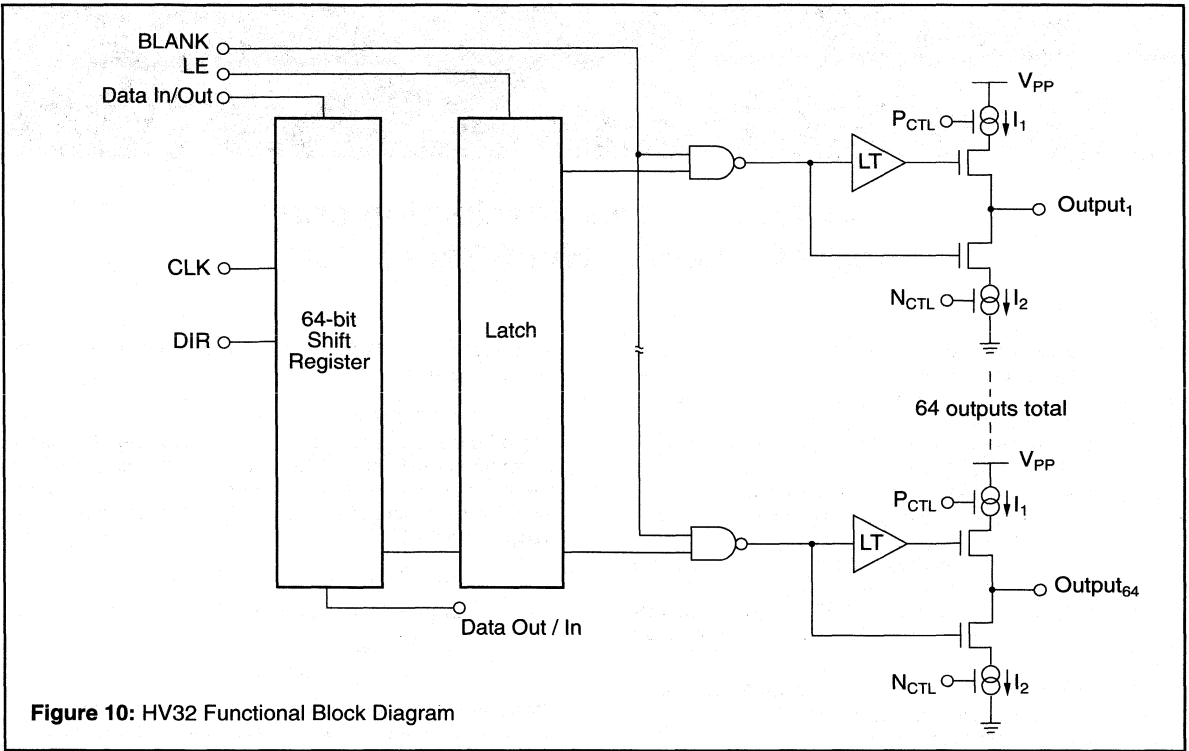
BLANK
LE
Data In/Out
CLK
DIR
64-bit Shift Register
Latch
LT
$V_{PP}$
$P_{CTL}$
$I_1$
Output$_1$
$N_{CTL}$
$I_2$
64 outputs total
$V_{PP}$
$P_{CTL}$
$I_1$
LT
Output$_{64}$
Data Out / In
$N_{CTL}$
$I_2$
**Figure 10:** HV32 Functional Block Diagram